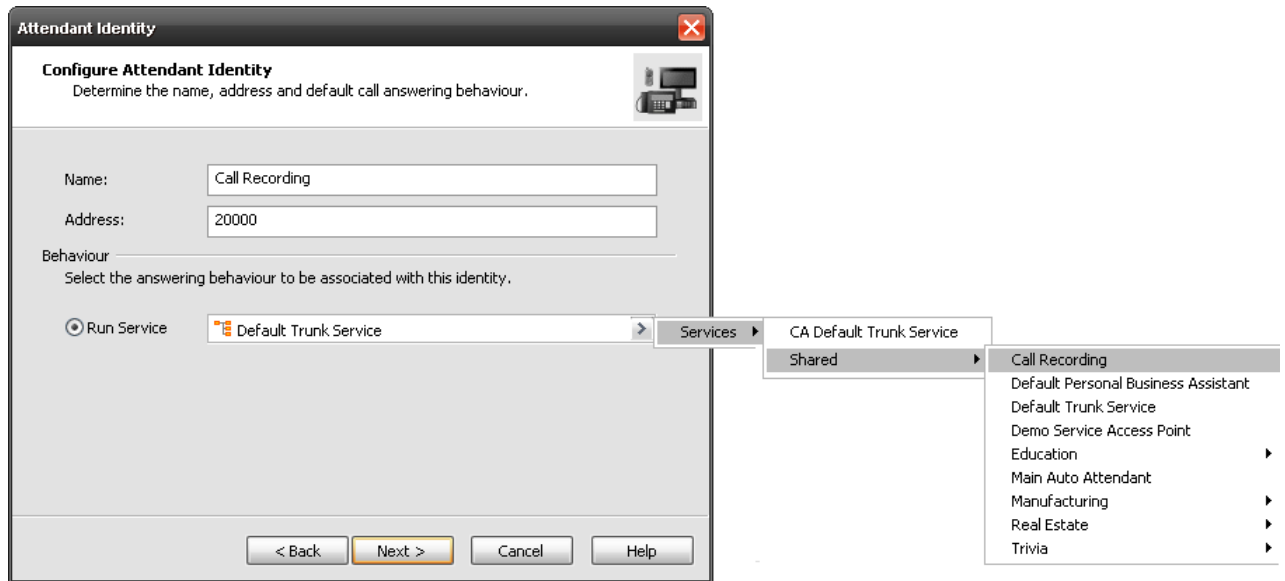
Attendant Identity

Configure Attendant Identity
Determine the name, address and default call answering behaviour.

Name: Call Recording

Address: 20000

Behaviour
Select the answering behaviour to be associated with this identity.

Run Service Default Trunk Service

Services
CA Default Trunk Service
Shared
Call Recording
Default Personal Business Assistant
Default Trunk Service
Demo Service Access Point
Education
Main Auto Attendant
Manufacturing
Real Estate
Trivia

< Back Next > Cancel Help